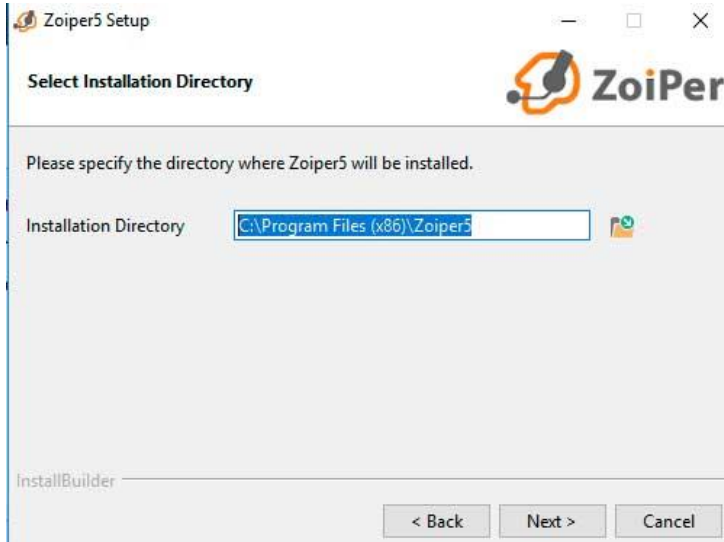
Zoiper5 Setup

Select Installation Directory

ZoiPer

Please specify the directory where Zoiper5 will be installed.

Installation Directory C:\Program Files (x86)\Zoiper5

InstallBuilder

< Back
Next >
Cancel